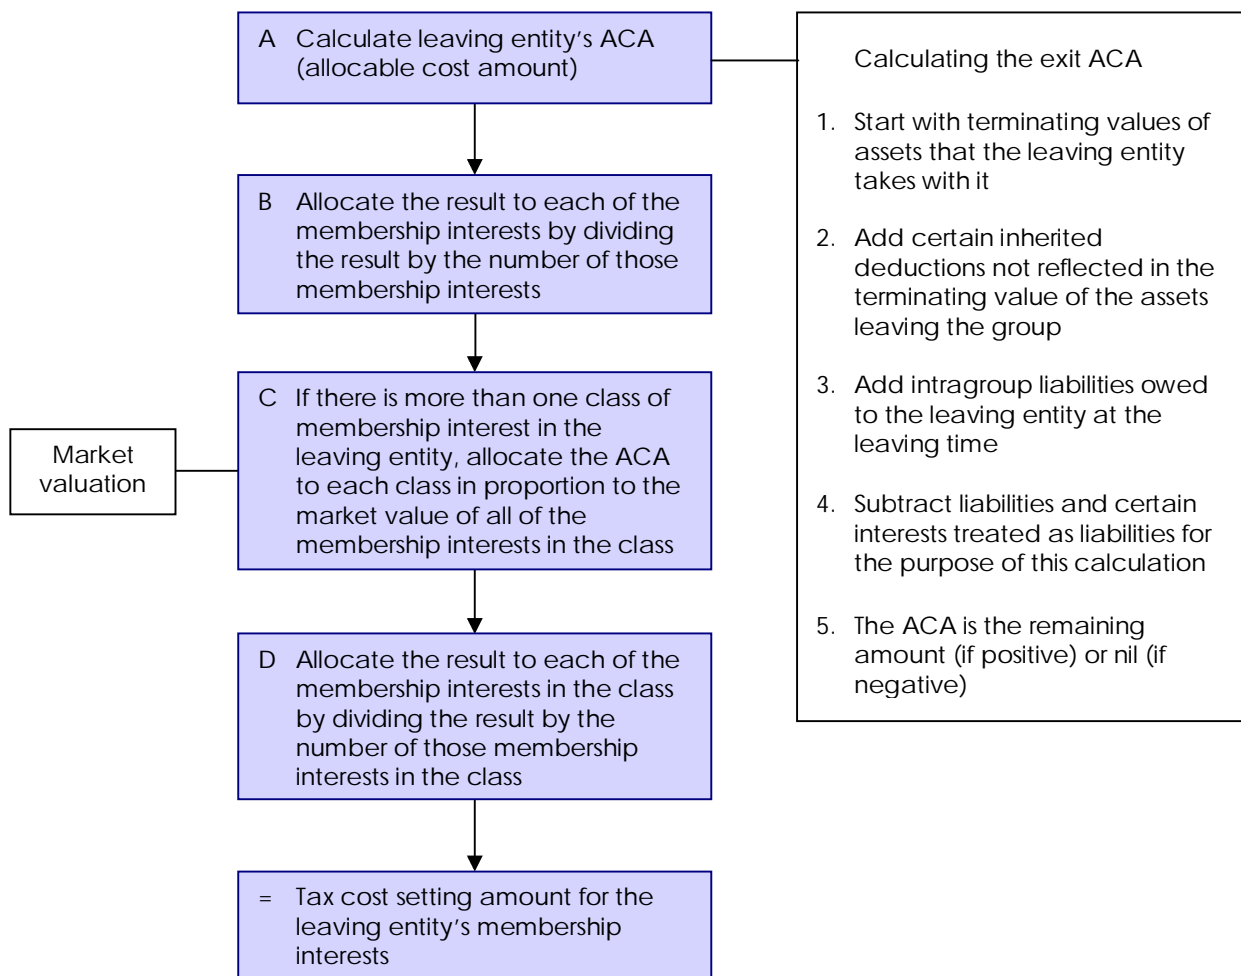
A Calculate leaving entity's ACA (allocable cost amount)

B Allocate the result to each of the membership interests by dividing the result by the number of those membership interests

Market valuation

C If there is more than one class of membership interest in the leaving entity, allocate the ACA to each class in proportion to the market value of all of the membership interests in the class

D Allocate the result to each of the membership interests in the class by dividing the result by the number of those membership interests in the class

= Tax cost setting amount for the leaving entity's membership interests

Calculating the exit ACA

1. Start with terminating values of assets that the leaving entity takes with it

2. Add certain inherited deductions not reflected in the terminating value of the assets leaving the group

3. Add intragroup liabilities owed to the leaving entity at the leaving time

4. Subtract liabilities and certain interests treated as liabilities for the purpose of this calculation

5. The ACA is the remaining amount (if positive) or nil (if negative)